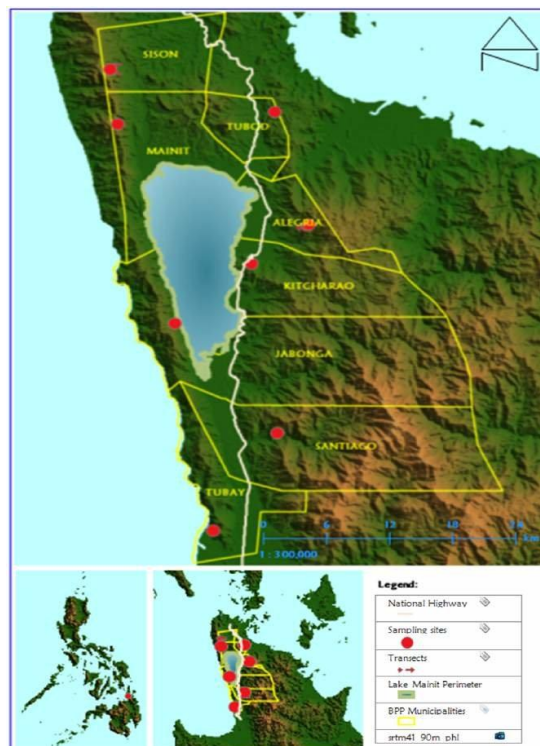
N

SISON

TUBOD

MAINIT

ALEGRIA

KITCHARAO

JABONGA

SANTIAGO

TUBAY

0 6 12 18 24
Km

1 : 300,000

Legend:

National Highway

Sampling sites

Transects

Lake Mainit Perimeter

BPP Municipalities

srtm41_90m_phl